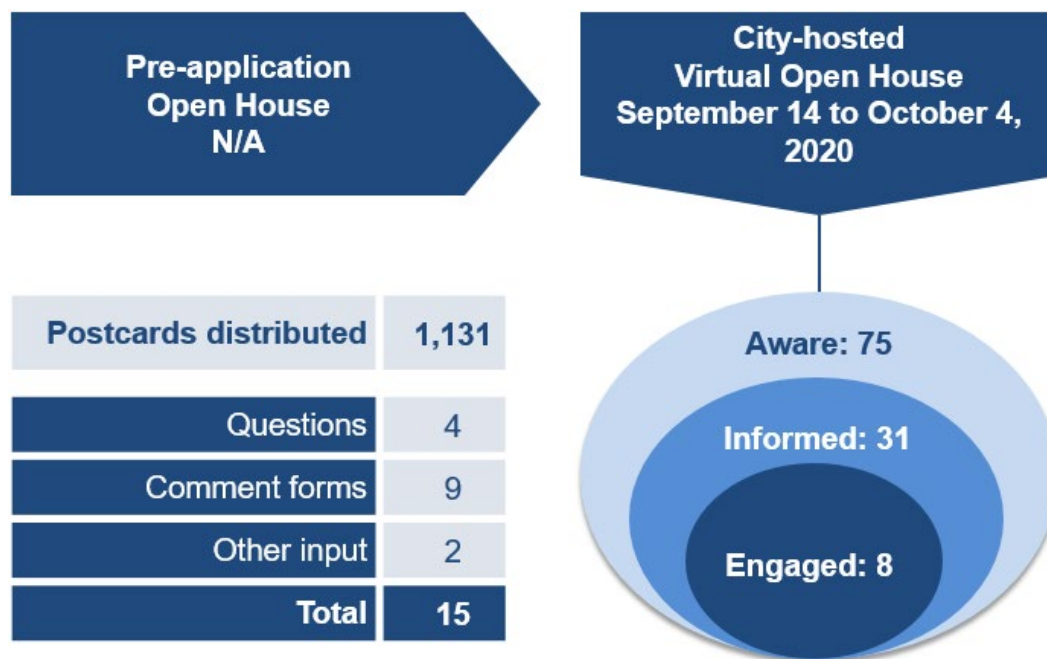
Pre-application Open House N/A

City-hosted Virtual Open House September 14 to October 4, 2020

| Postcards distributed | 1,131 |
|---|---|

| Questions | 4 |
|---|---|
| Comment forms | 9 |
| Other input | 2 |
| Total | 15 |

Aware: 75

Informed: 31

Engaged: 8